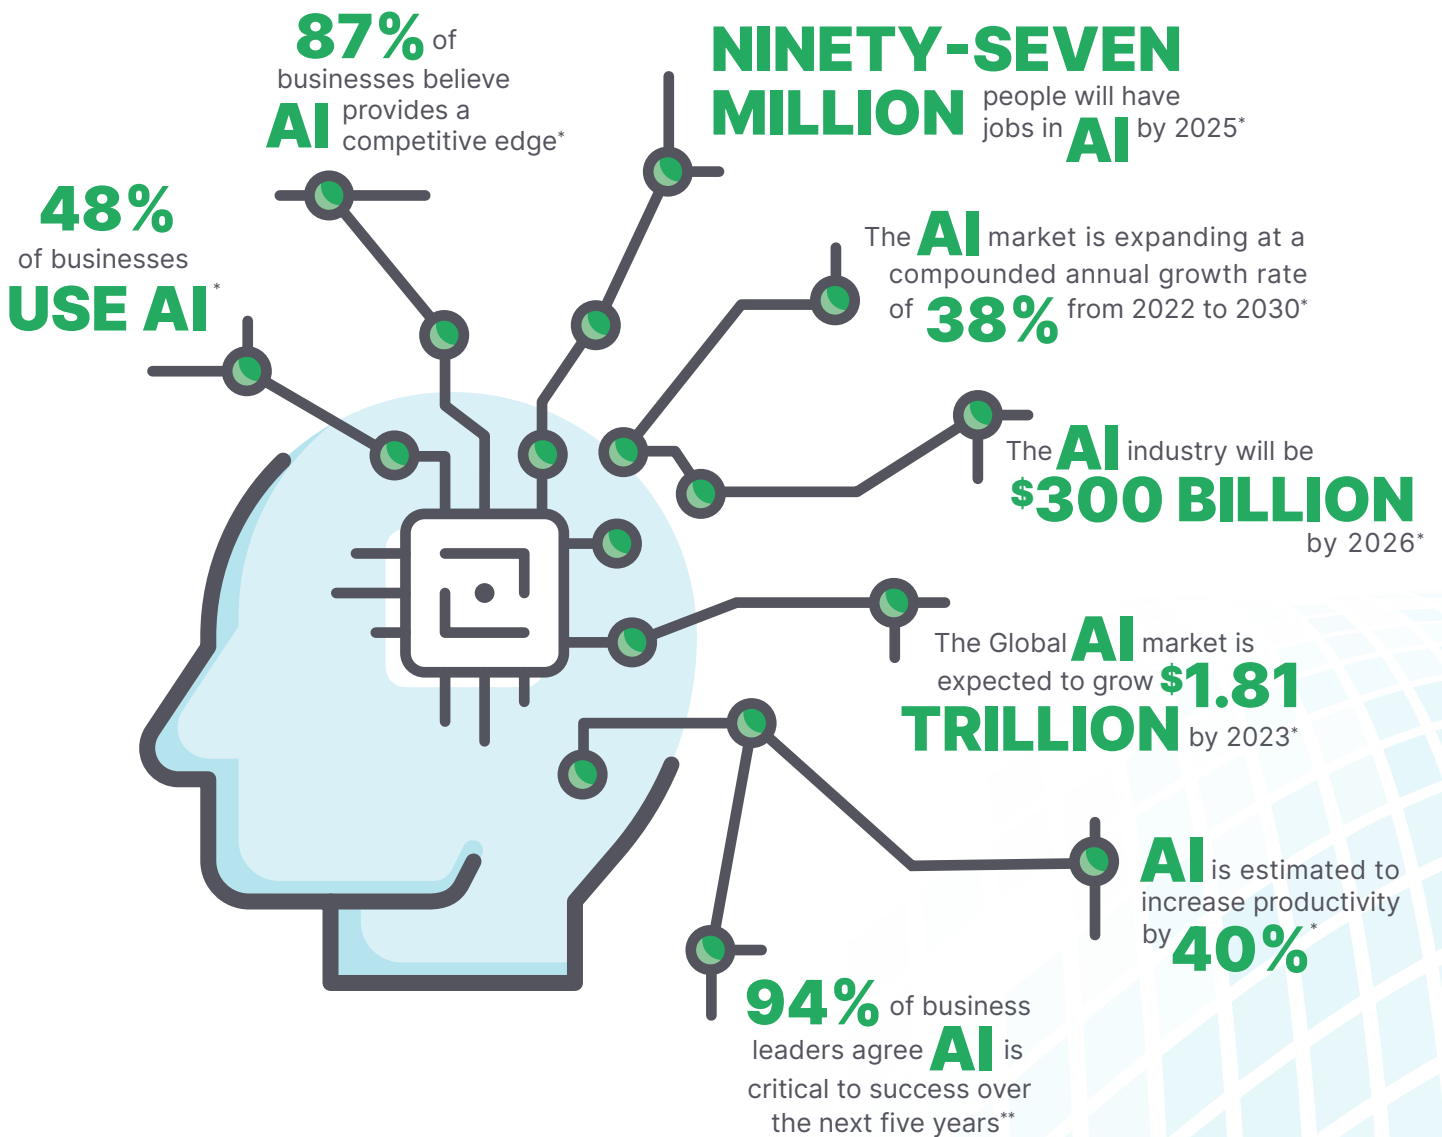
87% of businesses believe AI provides a competitive edge*

NINETY-SEVEN MILLION people will have jobs in AI by 2025*

48% of businesses USE AI*

The AI market is expanding at a compounded annual growth rate of 38% from 2022 to 2030*

The AI industry will be $300 BILLION by 2026*

The Global AI market is expected to grow $1.81 TRILLION by 2023*

AI is estimated to increase productivity by 40%*

94% of business leaders agree AI is critical to success over the next five years**